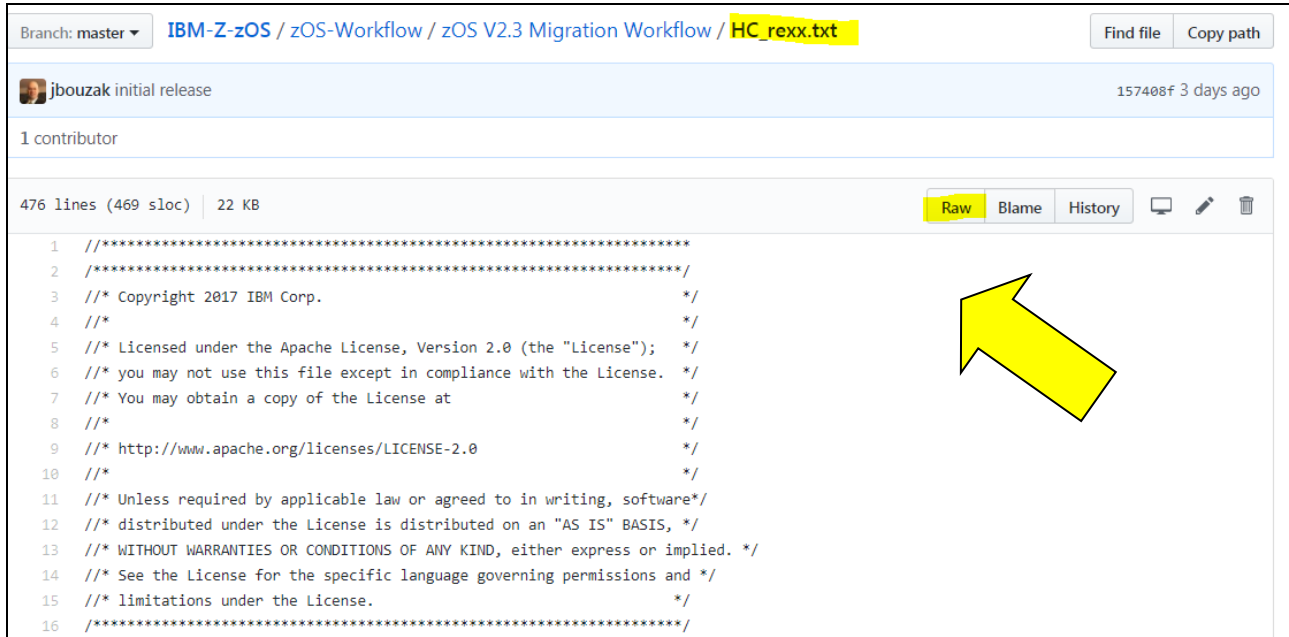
Branch: master ▾ IBM-Z-zOS / zOS-Workflow / zOS V2.3 Migration Workflow / HC_rexx.txt

Find file Copy path

jbouzak initial release 157408f 3 days ago

1 contributor

476 lines (469 sloc) 22 KB

Raw Blame History

1 //*****************************************************************
2 /*****************************************************************/
3 //* Copyright 2017 IBM Corp. */
4 //* */
5 //* Licensed under the Apache License, Version 2.0 (the "License"); */
6 //* you may not use this file except in compliance with the License. */
7 //* You may obtain a copy of the License at */
8 //* */
9 //* http://www.apache.org/licenses/LICENSE-2.0 */
10 //* */
11 //* Unless required by applicable law or agreed to in writing, software*/
12 //* distributed under the License is distributed on an "AS IS" BASIS, */
13 //* WITHOUT WARRANTIES OR CONDITIONS OF ANY KIND, either express or implied. */
14 //* See the License for the specific language governing permissions and */
15 //* limitations under the License. */
16 /*****************************************************************/